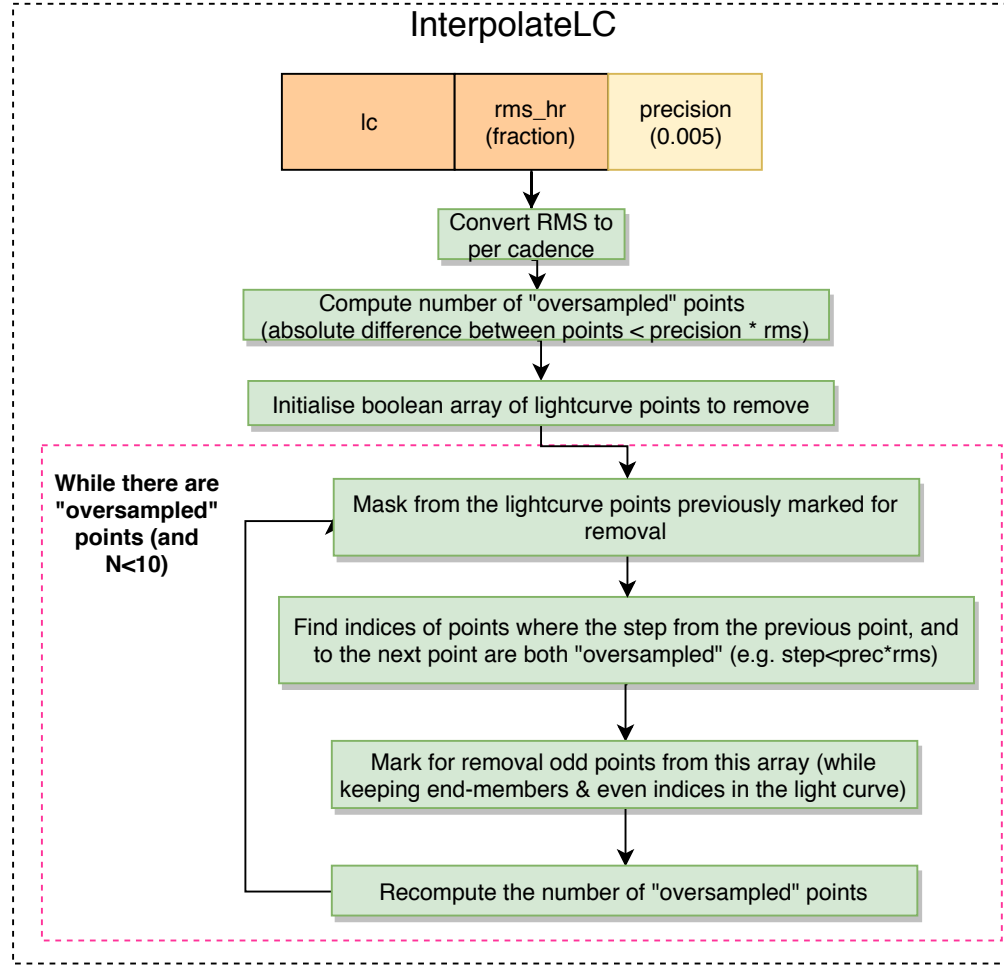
InterpolateLC

lc

rms_hr (fraction)

precision (0.005)

Convert RMS to per cadence

Compute number of "oversampled" points (absolute difference between points < precision * rms)

Initialise boolean array of lightcurve points to remove

While there are "oversampled" points (and N<10)

Mask from the lightcurve points previously marked for removal

Find indices of points where the step from the previous point, and to the next point are both "oversampled" (e.g. step<prec*rms)

Mark for removal odd points from this array (while keeping end-members & even indices in the light curve)

Recompute the number of "oversampled" points